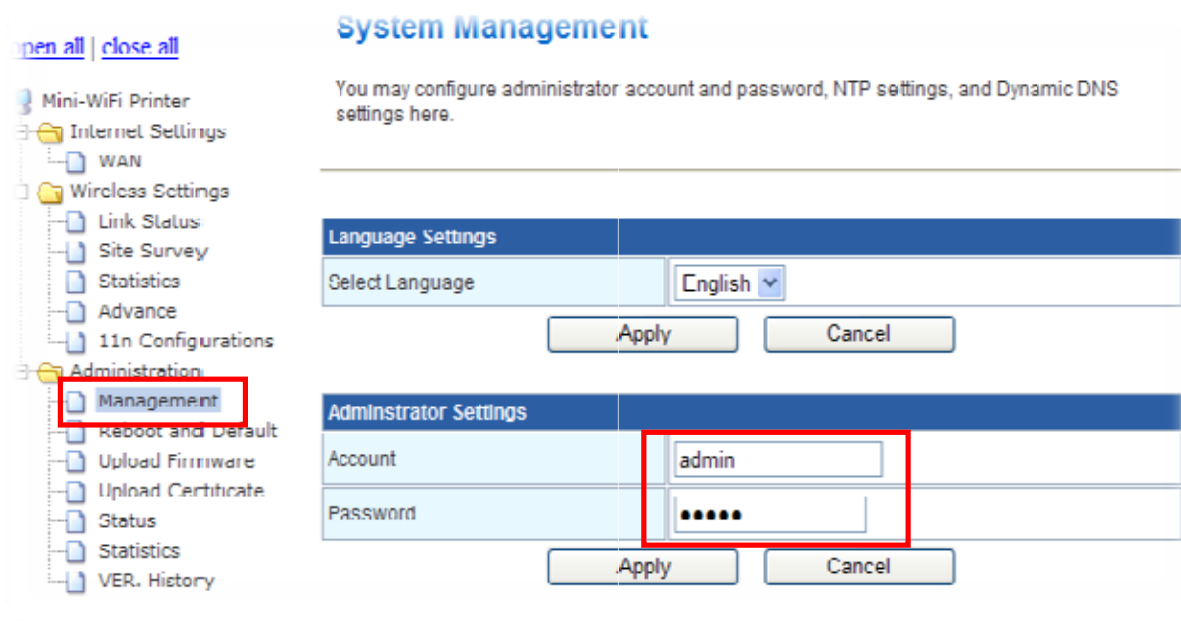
open all | close all

Mini-WiFi Printer
Internet Settings
WAN
Wireless Settings
Link Status
Site Survey
Statistics
Advance
11n Configurations
Administration
Management
Reboot and Default
Upload Firmware
Upload Certificate
Status
Statistics
VER. History

System Management

You may configure administrator account and password, NTP settings, and Dynamic DNS settings here.

| Language Settings | |
|---|---|
| Select Language | English |

Apply Cancel

| Adminstrator Settings | |
|---|---|
| Account | admin |
| Password | ••••• |

Apply Cancel